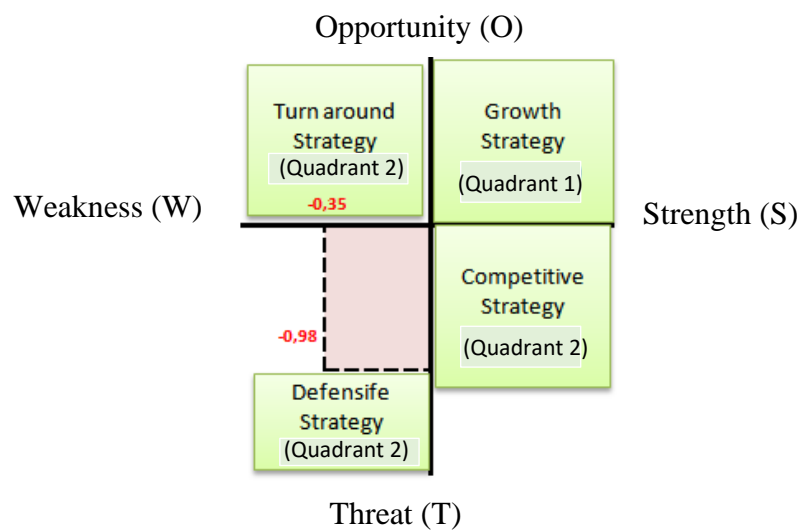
Opportunity (O)

Turn around Strategy (Quadrant 2)

Growth Strategy (Quadrant 1)

Weakness (W)

-0,35

Strength (S)

Competitive Strategy (Quadrant 2)

-0,98

Defensife Strategy (Quadrant 2)

Threat (T)